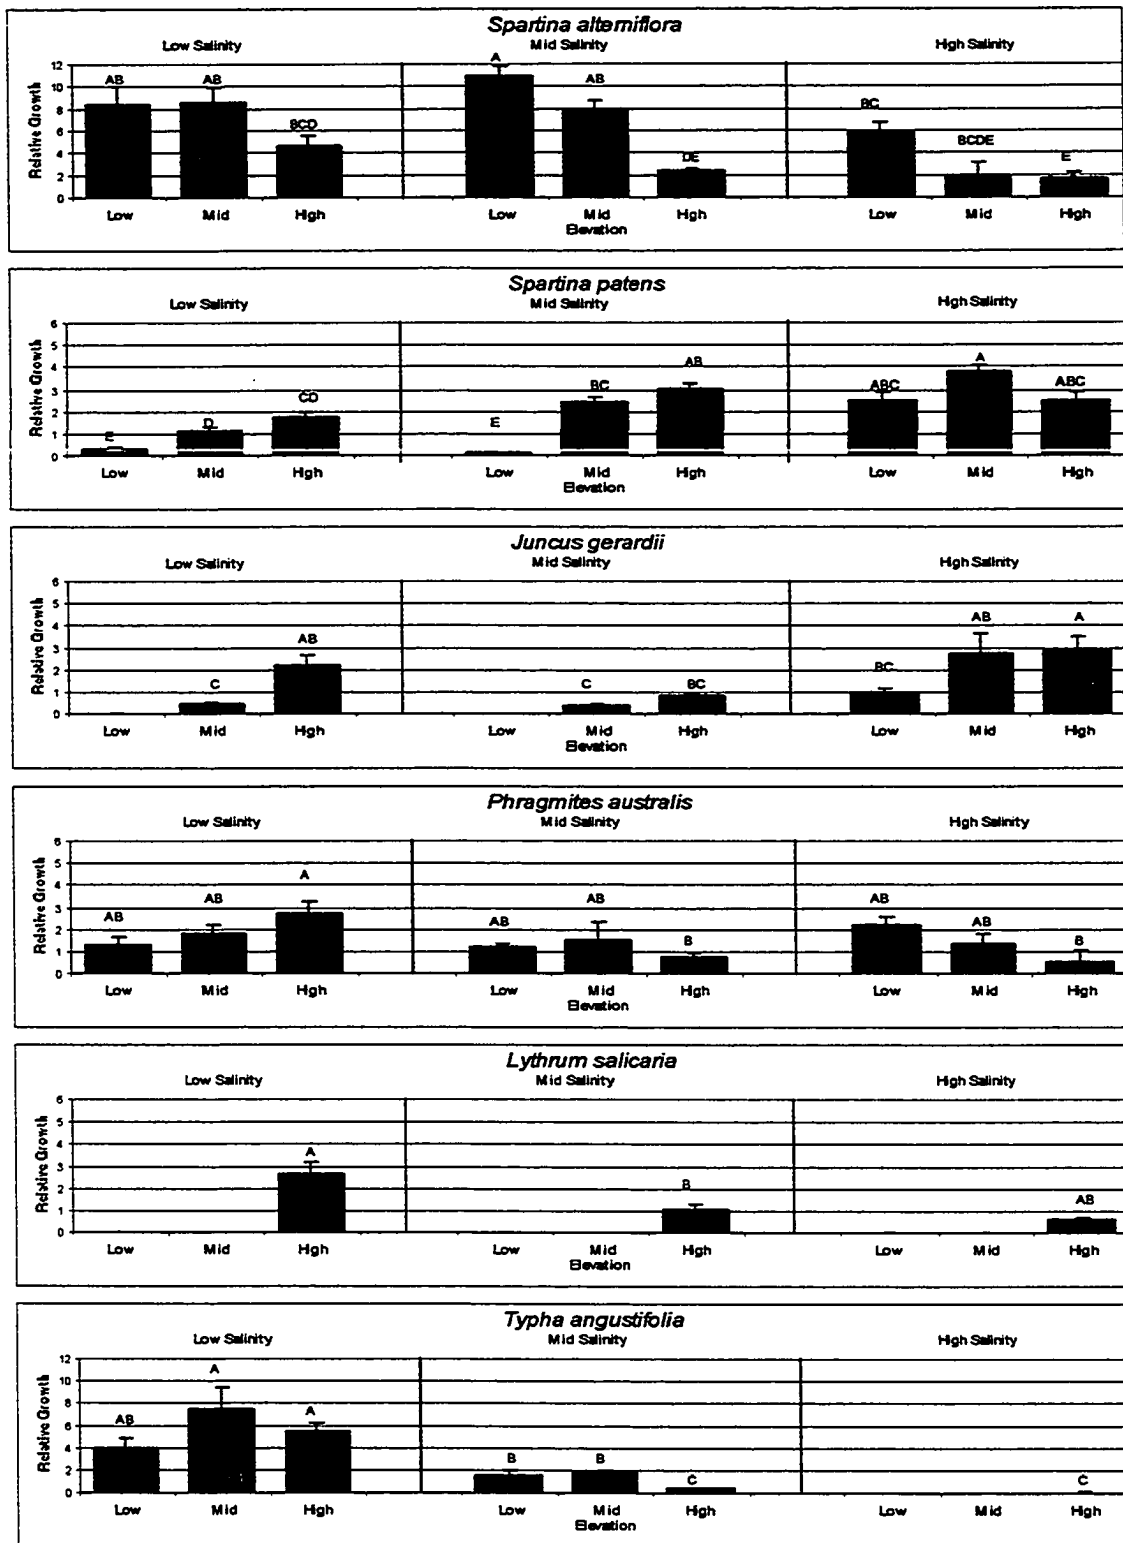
Spartina alterniflora
Low Salinity
Mid Salinity
High Salinity
Relative Growth
12
10
8
6
4
2
0
AB AB BCD
A AB DE
BC BCDE E
Low Mid High
Low Mid High
Elevation
Low Mid High

Spartina patens
Low Salinity
Mid Salinity
High Salinity
Relative Growth
6
5
4
3
2
1
0
E D CD
E BC AB
ABC A ABC
Low Mid High
Low Mid High
Elevation
Low Mid High

Juncus gerardii
Low Salinity
Mid Salinity
High Salinity
Relative Growth
6
5
4
3
2
1
0
C AB
C BC
BC AB A
Low Mid High
Low Mid High
Elevation
Low Mid High

Phragmites australis
Low Salinity
Mid Salinity
High Salinity
Relative Growth
6
5
4
3
2
1
0
AB AB A
AB AB B
AB AB B
Low Mid High
Low Mid High
Elevation
Low Mid High

Lythrum salicaria
Low Salinity
Mid Salinity
High Salinity
Relative Growth
6
5
4
3
2
1
0
A
B
AB
Low Mid High
Low Mid High
Elevation
Low Mid High

Typha angustifolia
Low Salinity
Mid Salinity
High Salinity
Relative Growth
12
10
8
6
4
2
0
AB A A
B B C
C
Low Mid High
Low Mid High
Elevation
Low Mid High